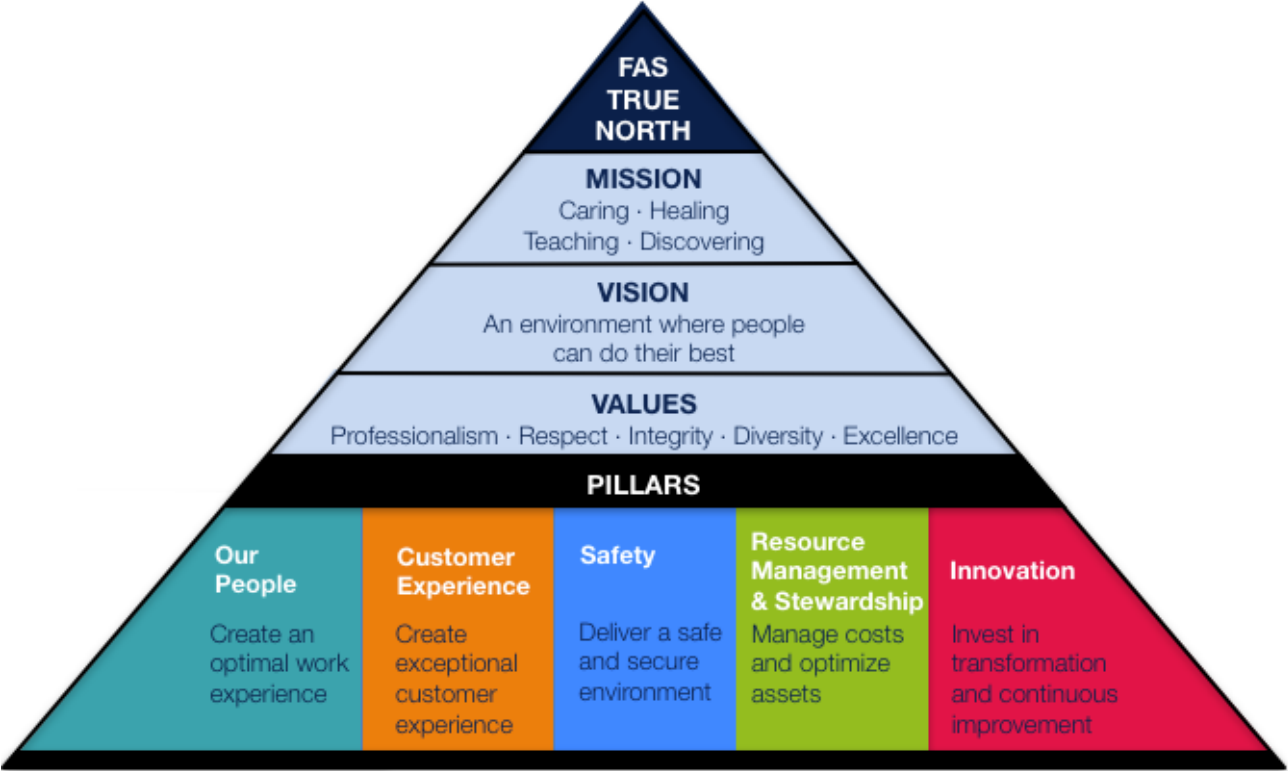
FAS TRUE NORTH

MISSION
Caring · Healing
Teaching · Discovering

VISION
An environment where people can do their best

VALUES
Professionalism · Respect · Integrity · Diversity · Excellence

PILLARS

Our People
Create an optimal work experience

Customer Experience
Create exceptional customer experience

Safety
Deliver a safe and secure environment

Resource Management & Stewardship
Manage costs and optimize assets

Innovation
Invest in transformation and continuous improvement